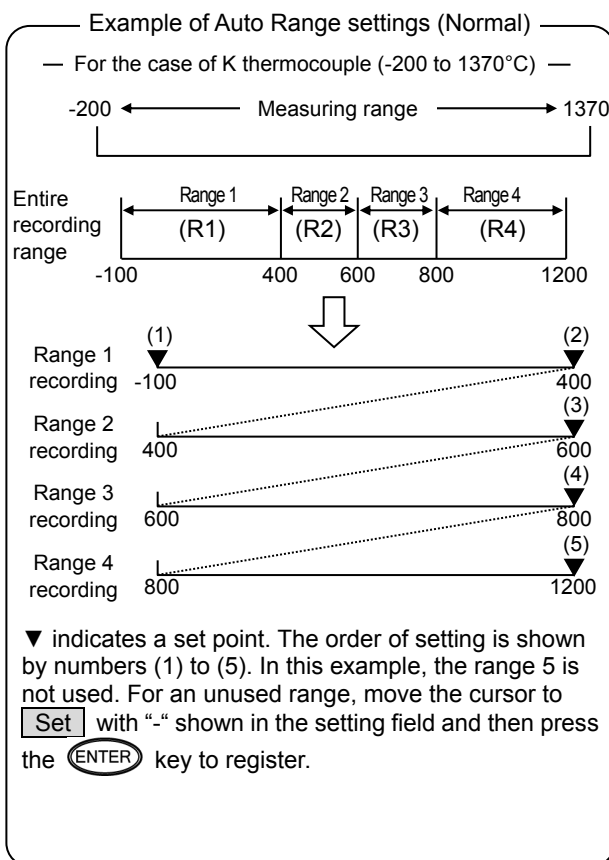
Example of Auto Range settings (Normal)

— For the case of K thermocouple (-200 to 1370°C) —

-200 Measuring range 1370

Entire recording range

Range 1 (R1) Range 2 (R2) Range 3 (R3) Range 4 (R4)

-100 400 600 800 1200

Range 1 recording (1) -100 (2) 400

Range 2 recording 400 (3) 600

Range 3 recording 600 (4) 800

Range 4 recording 800 (5) 1200

▼ indicates a set point. The order of setting is shown by numbers (1) to (5). In this example, the range 5 is not used. For an unused range, move the cursor to Set with "-" shown in the setting field and then press the ENTER key to register.